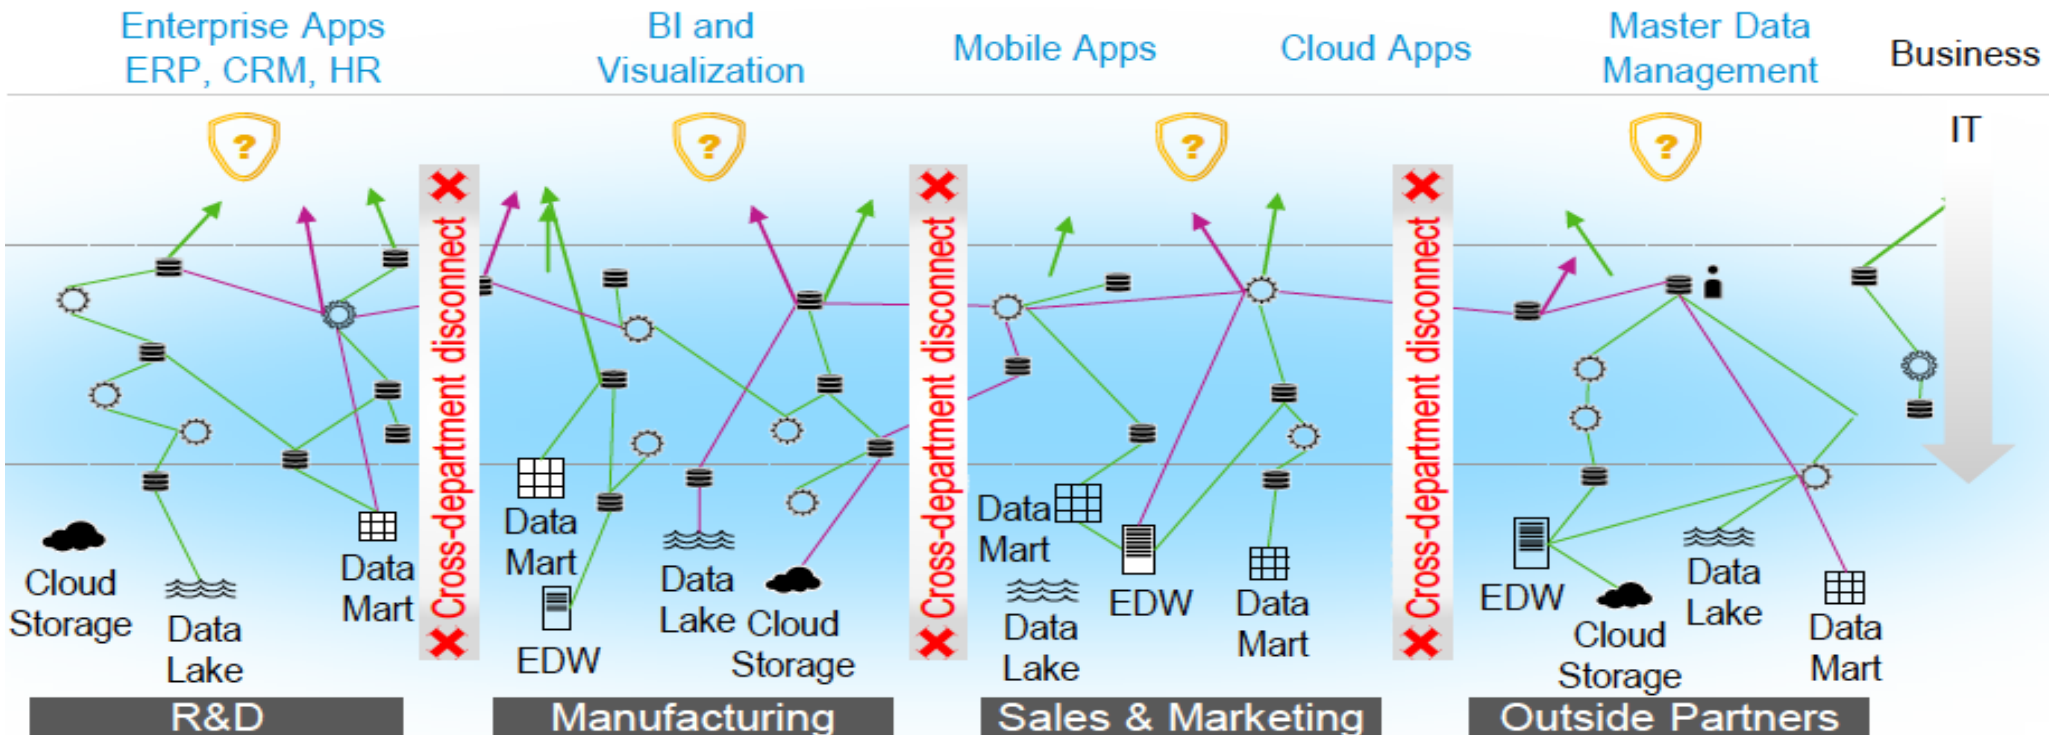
Enterprise Apps ERP, CRM, HR

BI and Visualization

Mobile Apps

Cloud Apps

Master Data Management

Business

IT

?

?

?

?

Cross-department disconnect

Cross-department disconnect

Cross-department disconnect

Cloud Storage

Data Lake

Data Mart

Data Mart

EDW

Data Lake

Cloud Storage

Data Mart

Data Lake

EDW

Data Mart

EDW

Cloud Storage

Data Lake

Data Mart

R&D

Manufacturing

Sales & Marketing

Outside Partners